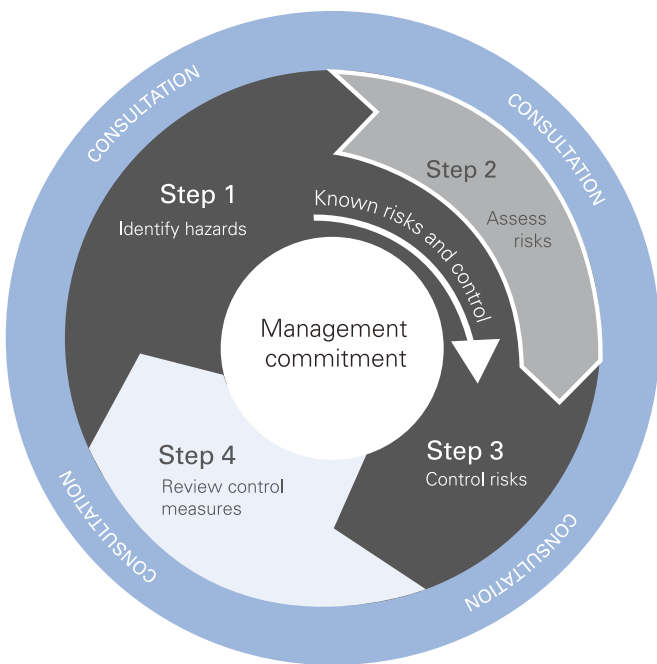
CONSULTATION

CONSULTATION

Step 1
Identify hazards

Known risks and control

Step 2
Assess risks

Management commitment

Step 4
Review control measures

Step 3
Control risks

CONSULTATION

CONSULTATION